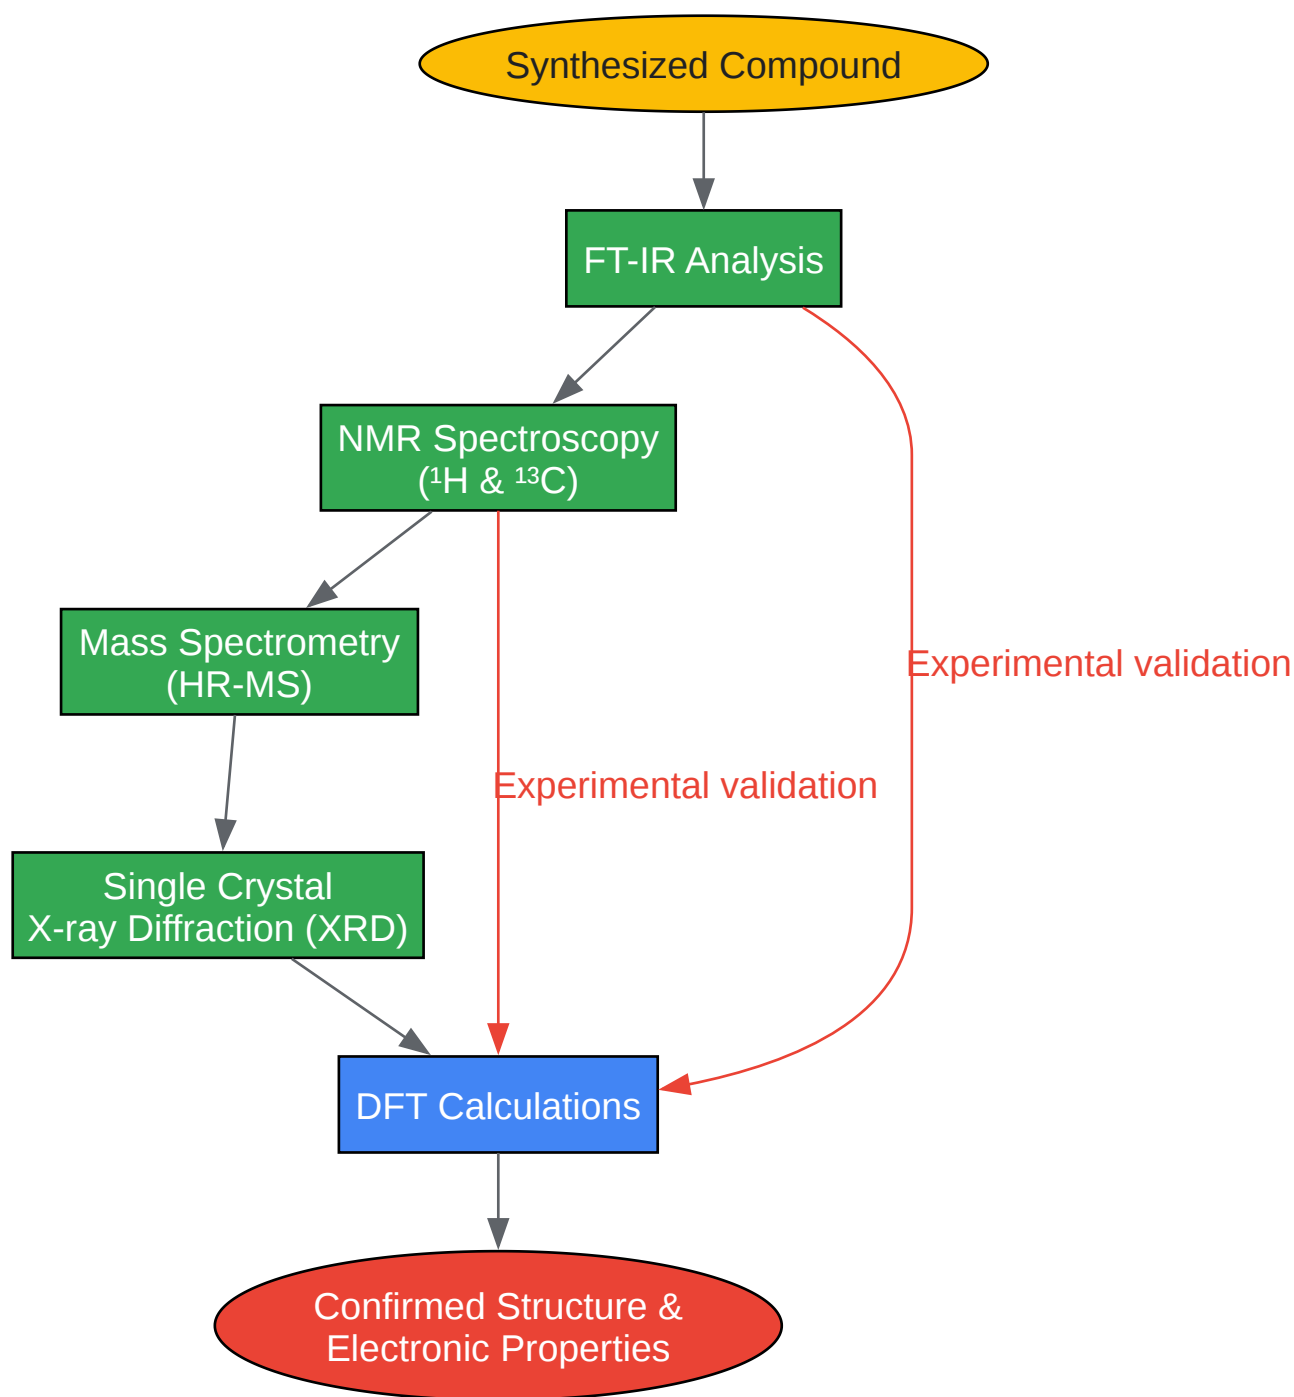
Synthesized Compound

FT-IR Analysis

NMR Spectroscopy ($^{1}$H & $^{13}$C)

Experimental validation

Mass Spectrometry (HR-MS)

Experimental validation

Single Crystal X-ray Diffraction (XRD)

DFT Calculations

Confirmed Structure & Electronic Properties